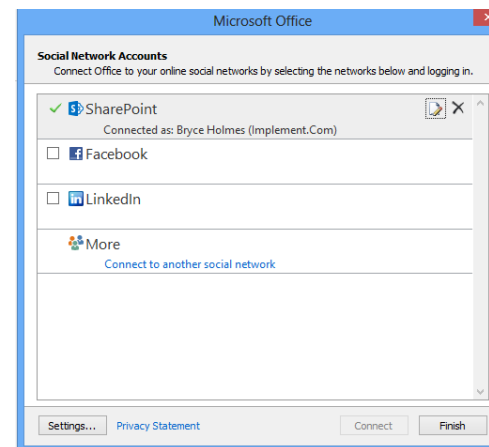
Microsoft Office

Social Network Accounts
Connect Office to your online social networks by selecting the networks below and logging in.

SharePoint
Connected as: Bryce Holmes (Implement.Com)

Facebook

LinkedIn

More
Connect to another social network

Settings...
Privacy Statement
Connect
Finish